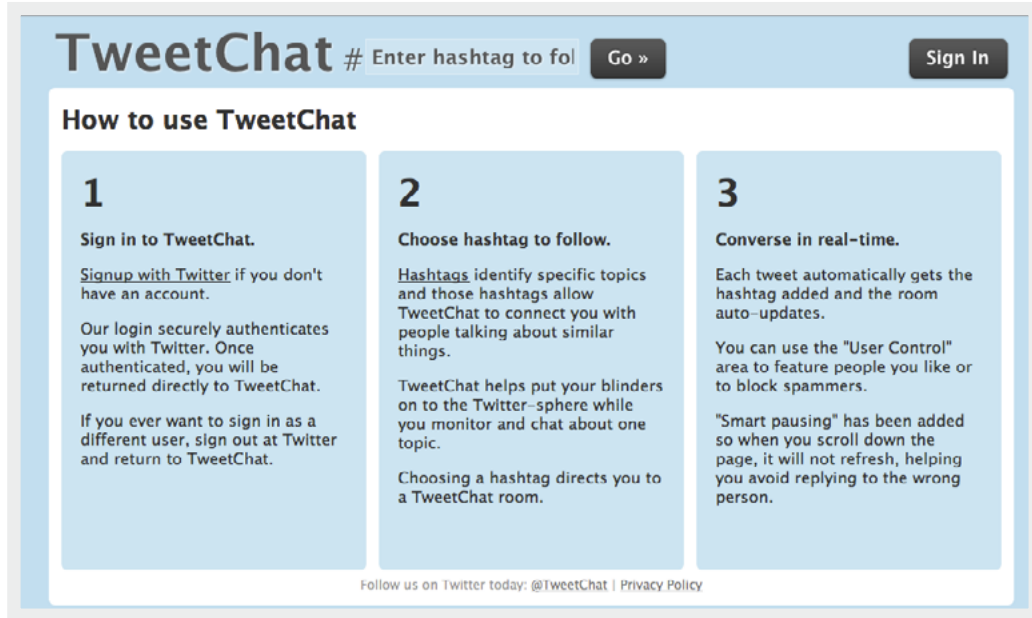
TweetChat # Enter hashtag to fol Go »

Sign In

How to use TweetChat

1

Sign in to TweetChat.

Signup with Twitter if you don't have an account.

Our login securely authenticates you with Twitter. Once authenticated, you will be returned directly to TweetChat.

If you ever want to sign in as a different user, sign out at Twitter and return to TweetChat.

2

Choose hashtag to follow.

Hashtags identify specific topics and those hashtags allow TweetChat to connect you with people talking about similar things.

TweetChat helps put your blinders on to the Twitter-sphere while you monitor and chat about one topic.

Choosing a hashtag directs you to a TweetChat room.

3

Converse in real-time.

Each tweet automatically gets the hashtag added and the room auto-updates.

You can use the "User Control" area to feature people you like or to block spammers.

"Smart pausing" has been added so when you scroll down the page, it will not refresh, helping you avoid replying to the wrong person.

Follow us on Twitter today: @TweetChat | Privacy Policy